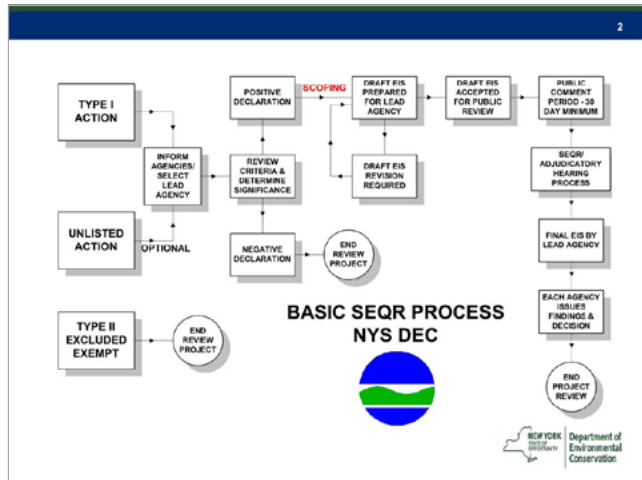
2

TYPE I ACTION

INFORM AGENCIES/ SELECT LEAD AGENCY

UNLISTED ACTION

OPTIONAL

POSITIVE DECLARATION

SCOPING

REVIEW CRITERIA & DETERMINE SIGNIFICANCE

NEGATIVE DECLARATION

END REVIEW PROJECT

DRAFT EIS PREPARED FOR LEAD AGENCY

DRAFT EIS REVISION REQUIRED

DRAFT EIS ACCEPTED FOR PUBLIC REVIEW

PUBLIC COMMENT PERIOD - 30 DAY MINIMUM

SEQR/ ADJUDICATORY HEARING PROCESS

FINAL EIS BY LEAD AGENCY

EACH AGENCY ISSUES FINDINGS & DECISION

END PROJECT REVIEW

TYPE II EXCLUDED EXEMPT

END REVIEW PROJECT

BASIC SEQR PROCESS NYS DEC

NEW YORK STATE OF OPPORTUNITY

Department of Environmental Conservation